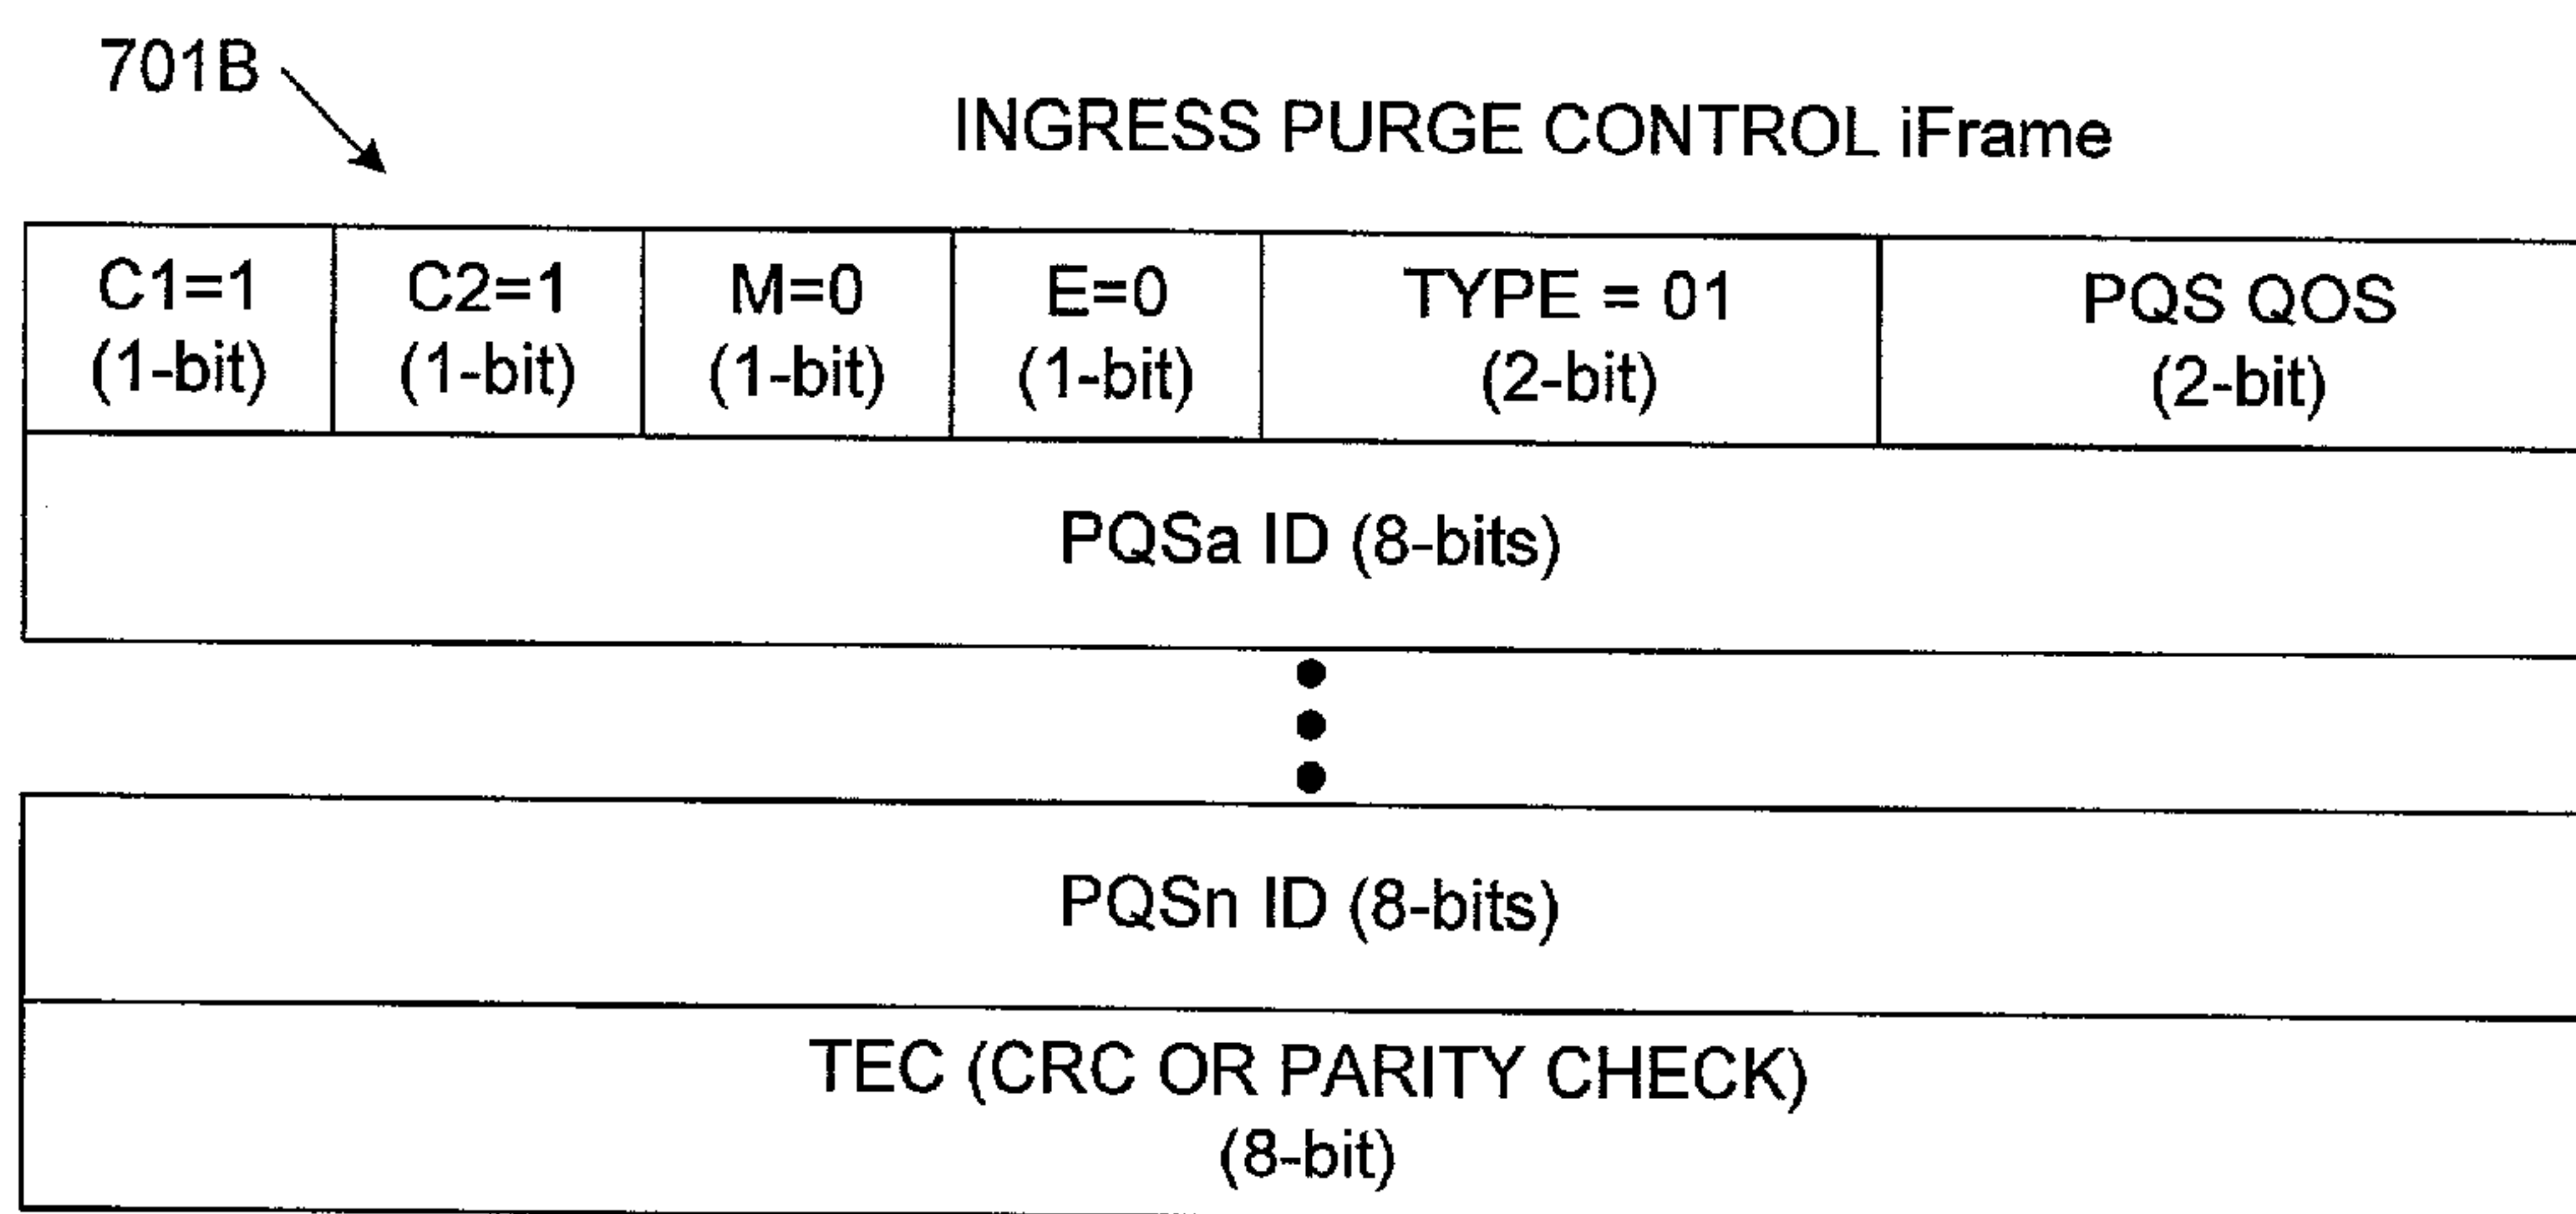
701B

INGRESS PURGE CONTROL iFrame

| C1=1 (1-bit) | C2=1 (1-bit) | M=0 (1-bit) | E=0 (1-bit) | TYPE = 01 (2-bit) | PQS QOS (2-bit) |
|---|---|---|---|---|---|
| PQSa ID (8-bits) | | | | | |

PQSn ID (8-bits)

TEC (CRC OR PARITY CHECK) (8-bit)